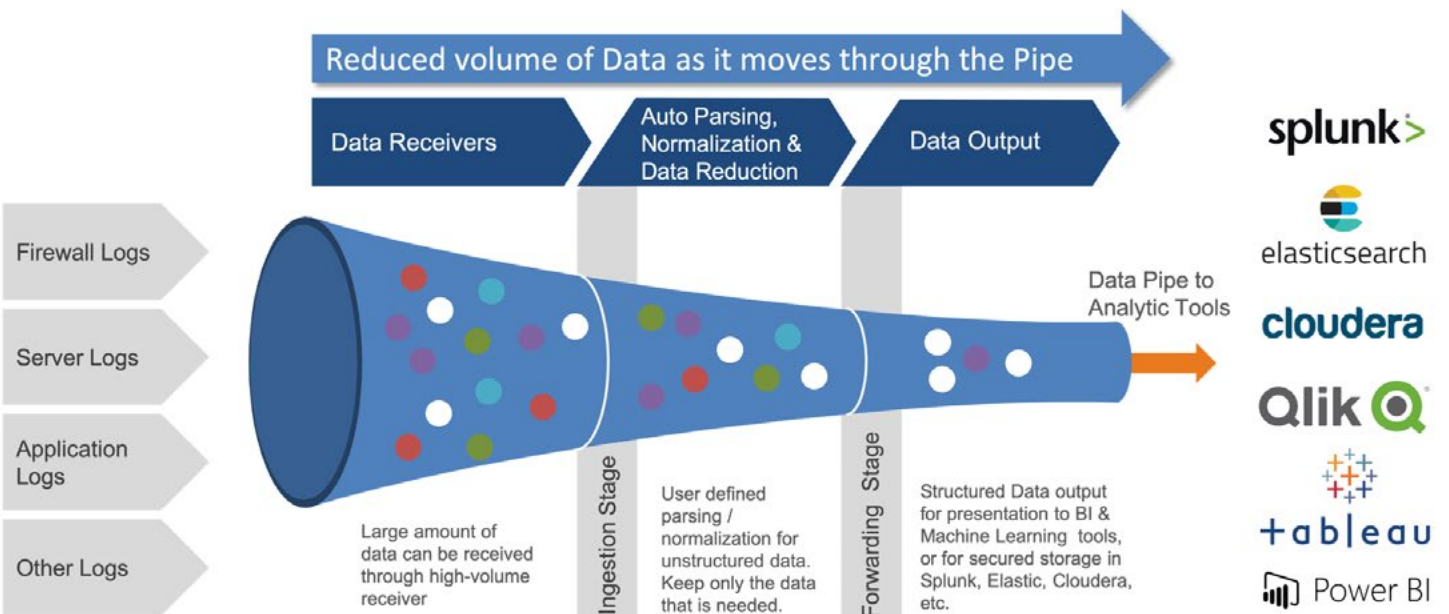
Reduced volume of Data as it moves through the Pipe

Data Receivers

Auto Parsing, Normalization & Data Reduction

Data Output

splunk>

elasticsearch

cloudera

Qlik

+ a b | e a u

Power BI

Firewall Logs

Server Logs

Application Logs

Other Logs

Data Pipe to Analytic Tools

Ingestion Stage

Forwarding Stage

Large amount of data can be received through high-volume receiver

User defined parsing / normalization for unstructured data. Keep only the data that is needed.

Structured Data output for presentation to BI & Machine Learning tools, or for secured storage in Splunk, Elastic, Cloudera, etc.